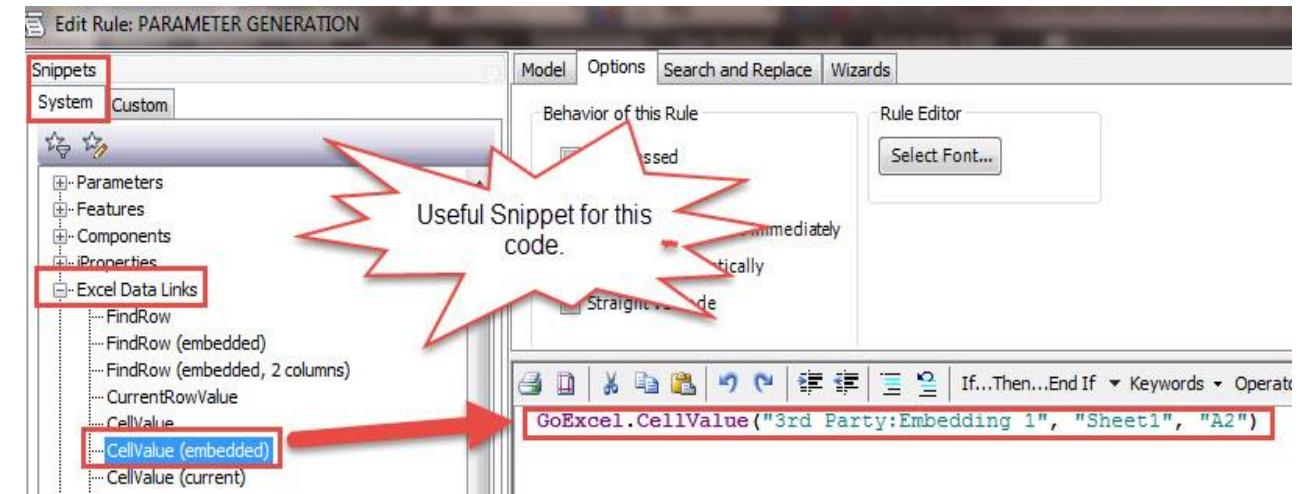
Edit Rule: PARAMETER GENERATION

Snippets
System Custom

Parameters
Features
Components
iProperties
Excel Data Links
FindRow
FindRow (embedded)
FindRow (embedded, 2 columns)
CurrentRowValue
CellValue
CellValue (embedded)
CellValue (current)

Model Options Search and Replace Wizards

Behavior of this Rule
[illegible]ssed
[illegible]mmediately
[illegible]tically
Straight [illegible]de

Rule Editor
Select Font...

Useful Snippet for this code.

If...Then...End If ▾ Keywords ▾ Operato

GoExcel.CellValue("3rd Party:Embedding 1", "Sheet1", "A2")